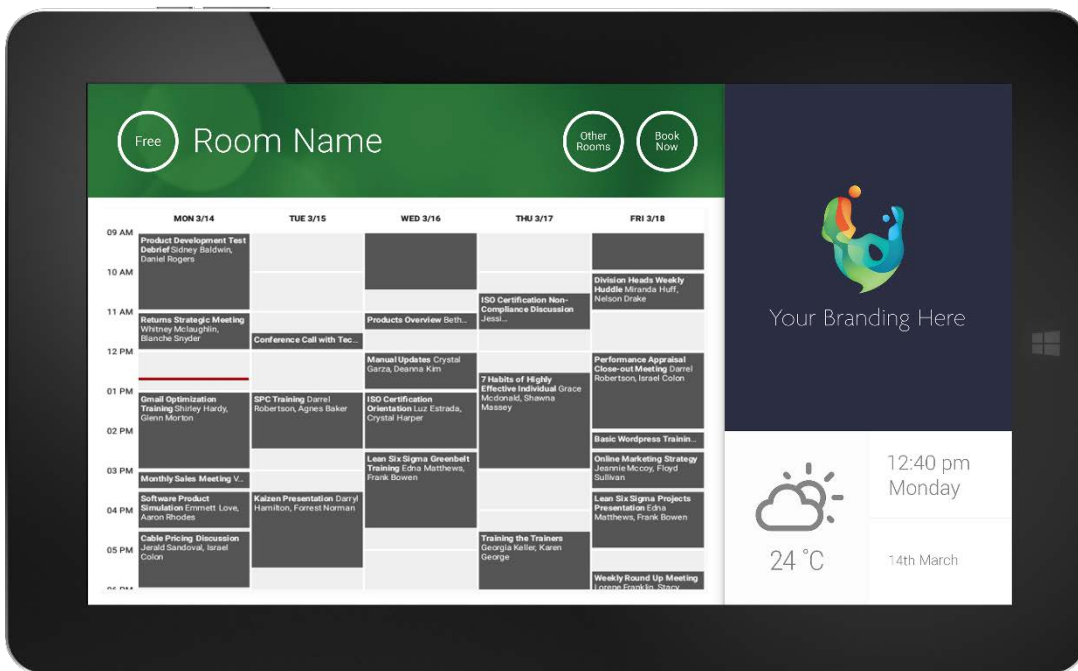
Free Room Name

Other Rooms

Book Now

| | MON 3/14 | TUE 3/15 | WED 3/16 | THU 3/17 | FRI 3/18 |
|---|---|---|---|---|---|
| 09 AM | Product Development Test Debrief Sidney Baldwin, Daniel Rogers | | | | |
| 10 AM | | | | | Division Heads Weekly Huddle Miranda Huff, Nelson Drake |
| 11 AM | Returns Strategic Meeting Whitney Mclaughlin, Blanche Snyder | Conference Call with Tec... | Products Overview Beth... | ISO Certification Non-Compliance Discussion Jessi... | |
| 12 PM | | | Manual Updates Crystal Garza, Deanna Kim | 7 Habits of Highly Effective Individual Grace Mcdonald, Shawna Massey | Performance Appraisal Close-out Meeting Darrel Robertson, Israel Colon |
| 01 PM | Gmail Optimization Training Shirley Hardy, Glenn Morton | SPC Training Darrel Robertson, Agnes Baker | ISO Certification Orientation Luz Estrada, Crystal Harper | | |
| 02 PM | | | Lean Six Sigma Greenbelt Training Edna Matthews, Frank Bowen | | Basic Wordpress Trainin... |
| 03 PM | Monthly Sales Meeting V... | | | | Online Marketing Strategy Jeannie Mccoy, Floyd Sullivan |
| 04 PM | Software Product Simulation Emmett Love, Aaron Rhodes | Kaizen Presentation Darryl Hamilton, Forrest Norman | | | Lean Six Sigma Projects Presentation Edna Matthews, Frank Bowen |
| 05 PM | Cable Pricing Discussion Jerald Sandoval, Israel Colon | | | Training the Trainers Georgia Keller, Karen George | Weekly Round Up Meeting Lorene Franklin, Stacy |

Your Branding Here

12:40 pm
Monday

24 °C

14th March